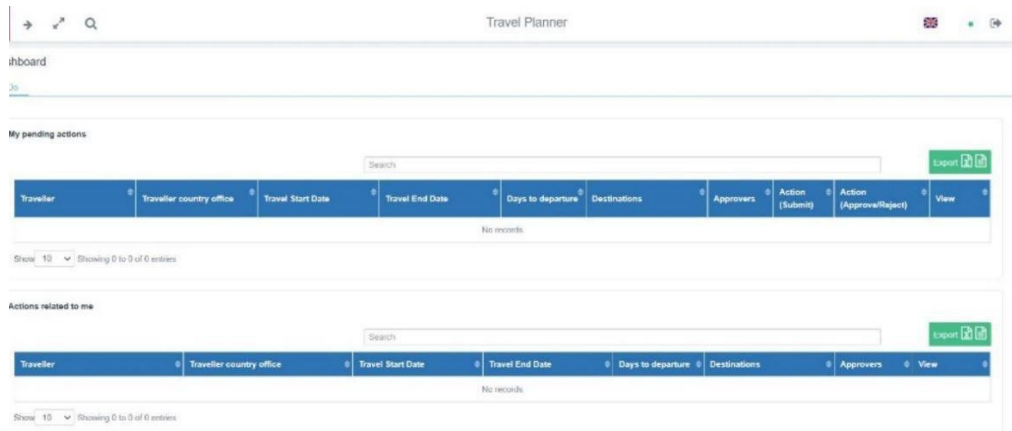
Travel Planner

shboard

Do

My pending actions

Search

Export

| Traveller | Traveller country office | Travel Start Date | Travel End Date | Days to departure | Destinations | Approvers | Action (Submit) | Action (Approve/Reject) | View |
|---|---|---|---|---|---|---|---|---|---|
| No records | | | | | | | | | |

Show 10 Showing 0 to 0 of 0 entries

Actions related to me

Search

Export

| Traveller | Traveller country office | Travel Start Date | Travel End Date | Days to departure | Destinations | Approvers | View |
|---|---|---|---|---|---|---|---|
| No records | | | | | | | |

Show 10 Showing 0 to 0 of 0 entries